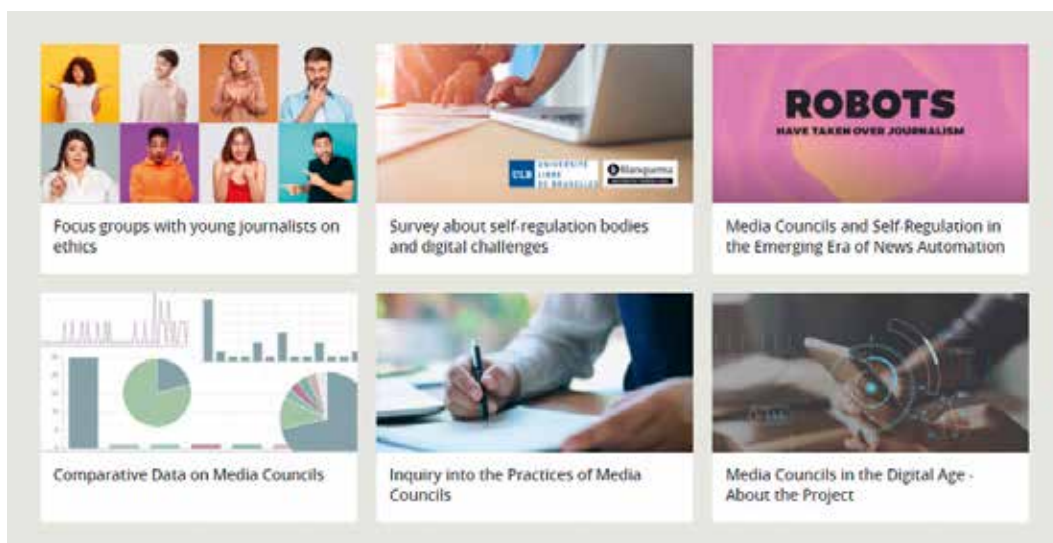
Focus groups with young journalists on ethics

ULB UNIVERSITÉ LIBRE DE BRUXELLES
Blanquerna

Survey about self-regulation bodies and digital challenges

ROBOTS
HAVE TAKEN OVER JOURNALISM

Media Councils and Self-Regulation in the Emerging Era of News Automation

Comparative Data on Media Councils

Inquiry into the Practices of Media Councils

Media Councils in the Digital Age - About the Project